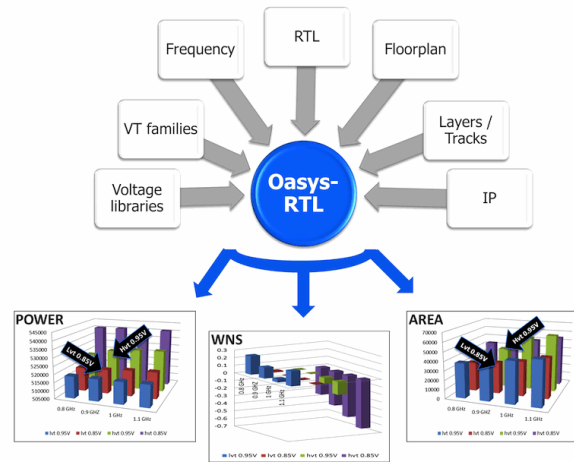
Frequency

RTL

Floorplan

VT families

Layers / Tracks

Voltage libraries

Oasys-RTL

IP

POWER

545000
540000
535000
530000
525000
520000
515000
510000
505000

Lvt 0.85V

Hvt 0.95V

0.8 GHz
0.9 GHz
1 GHz
1.1 GHz

lvt 0.95V
lvt 0.85V
hvt 0.95V
hvt 0.85V

WNS

0.3
0.2
0.1
0
-0.1
-0.2
-0.3
-0.4
-0.5
-0.6

0.8 GHz
0.9 GHz
1 GHz
1.1 GHz

lvt 0.95V
lvt 0.85V
hvt 0.95V
hvt 0.85V

AREA

70000
60000
50000
40000
30000
20000
10000
0

Lvt 0.85V

Hvt 0.95V

0.8 GHz
0.9 GHz
1 GHz
1.1 GHz

lvt 0.95V
lvt 0.85V
hvt 0.95V
hvt 0.85V